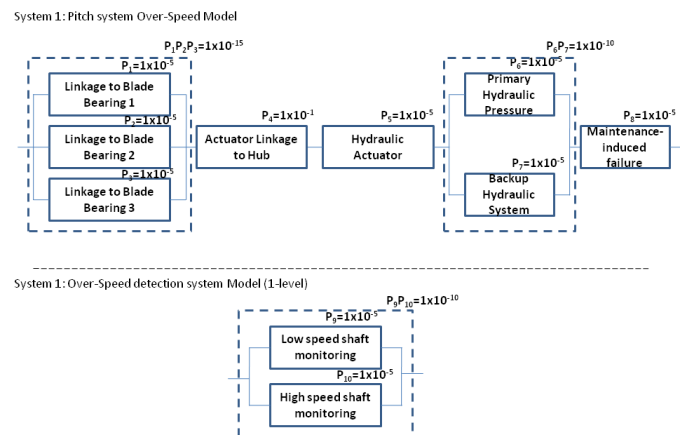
System 1: Pitch system Over-Speed Model

$P_1P_2P_3=1x10^{-15}$

$P_1=1x10^{-5}$

Linkage to Blade Bearing 1

$P_2=1x10^{-5}$

Linkage to Blade Bearing 2

$P_3=1x10^{-5}$

Linkage to Blade Bearing 3

$P_4=1x10^{-1}$

Actuator Linkage to Hub

$P_5=1x10^{-5}$

Hydraulic Actuator

$P_6P_7=1x10^{-10}$

$P_6=1x10^{-5}$

Primary Hydraulic Pressure

$P_7=1x10^{-5}$

Backup Hydraulic System

$P_8=1x10^{-5}$

Maintenance-induced failure

System 1: Over-Speed detection system Model (1-level)

$P_9P_{10}=1x10^{-10}$

$P_9=1x10^{-5}$

Low speed shaft monitoring

$P_{10}=1x10^{-5}$

High speed shaft monitoring